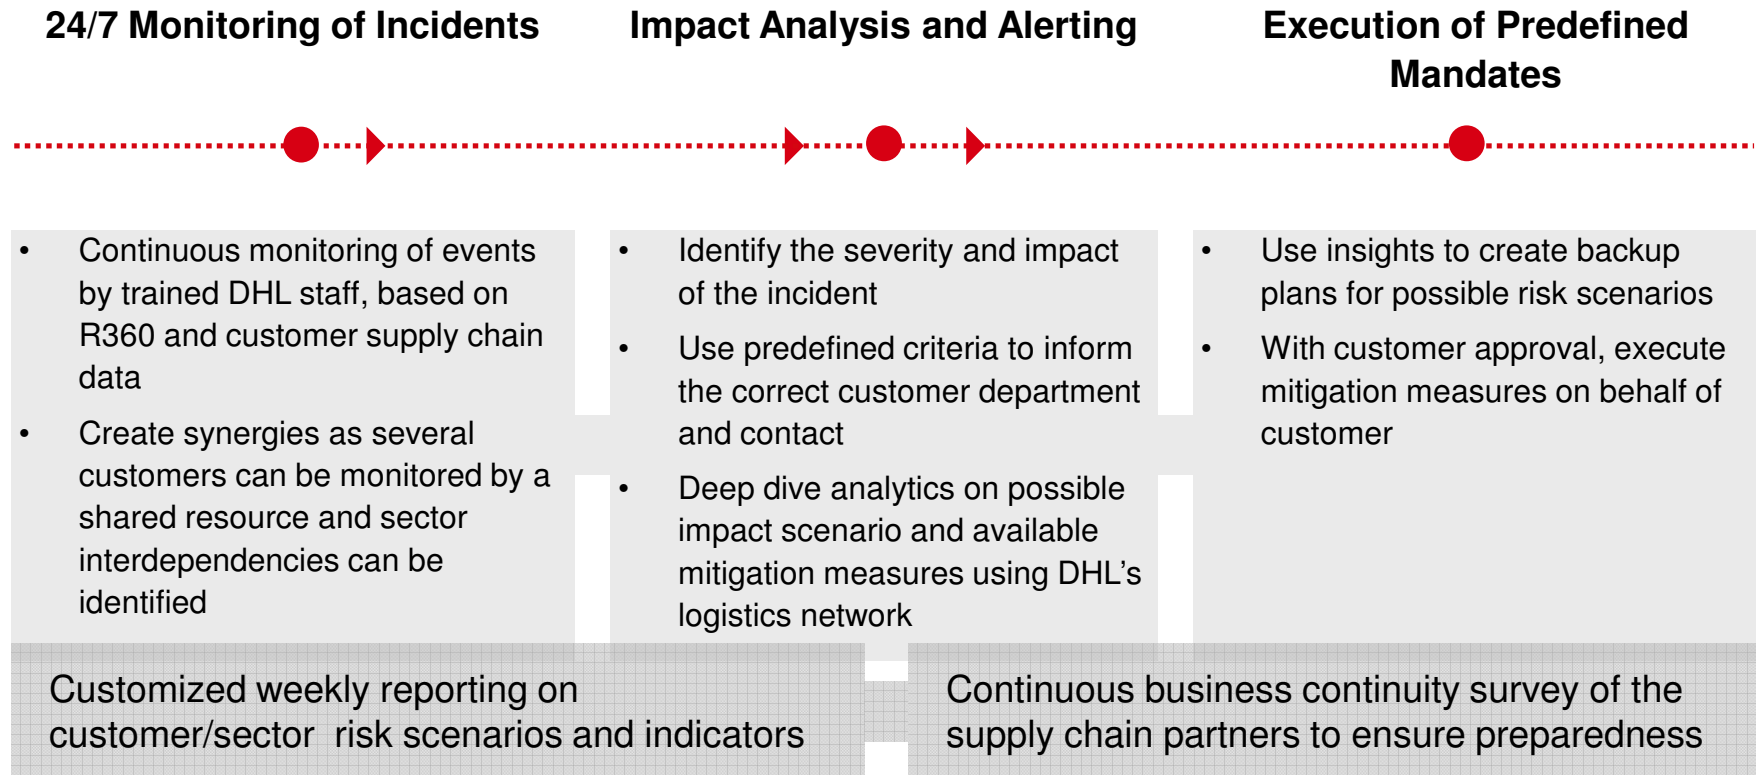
24/7 Monitoring of Incidents

Impact Analysis and Alerting

Execution of Predefined Mandates

- Continuous monitoring of events by trained DHL staff, based on R360 and customer supply chain data
- Create synergies as several customers can be monitored by a shared resource and sector interdependencies can be identified

- Identify the severity and impact of the incident
- Use predefined criteria to inform the correct customer department and contact
- Deep dive analytics on possible impact scenario and available mitigation measures using DHL's logistics network

- Use insights to create backup plans for possible risk scenarios
- With customer approval, execute mitigation measures on behalf of customer

Customized weekly reporting on customer/sector risk scenarios and indicators

Continuous business continuity survey of the supply chain partners to ensure preparedness